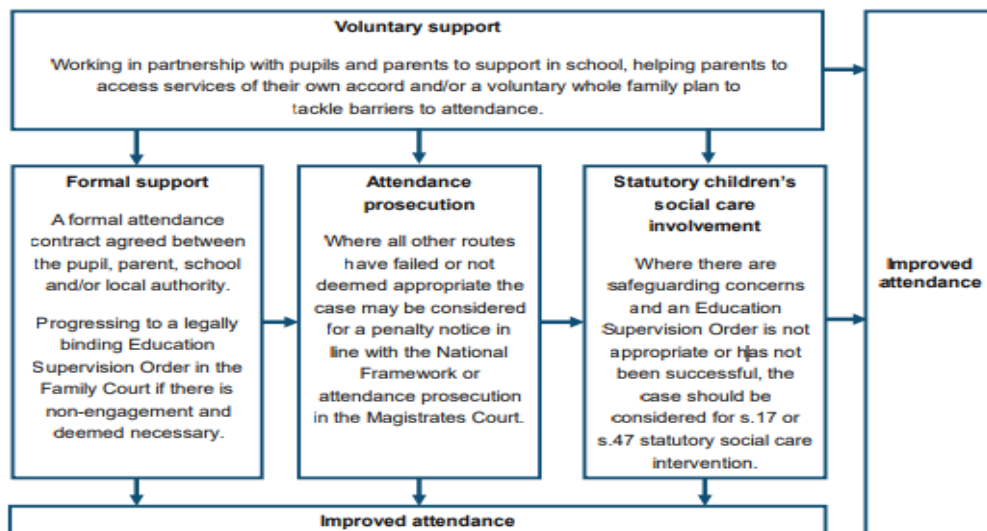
Voluntary support

Working in partnership with pupils and parents to support in school, helping parents to access services of their own accord and/or a voluntary whole family plan to tackle barriers to attendance.

Formal support

A formal attendance contract agreed between the pupil, parent, school and/or local authority.

Progressing to a legally binding Education Supervision Order in the Family Court if there is non-engagement and deemed necessary.

Attendance prosecution

Where all other routes have failed or not deemed appropriate the case may be considered for a penalty notice in line with the National Framework or attendance prosecution in the Magistrates Court.

Statutory children's social care involvement

Where there are safeguarding concerns and an Education Supervision Order is not appropriate or has not been successful, the case should be considered for s.17 or s.47 statutory social care intervention.

Improved attendance

Improved attendance